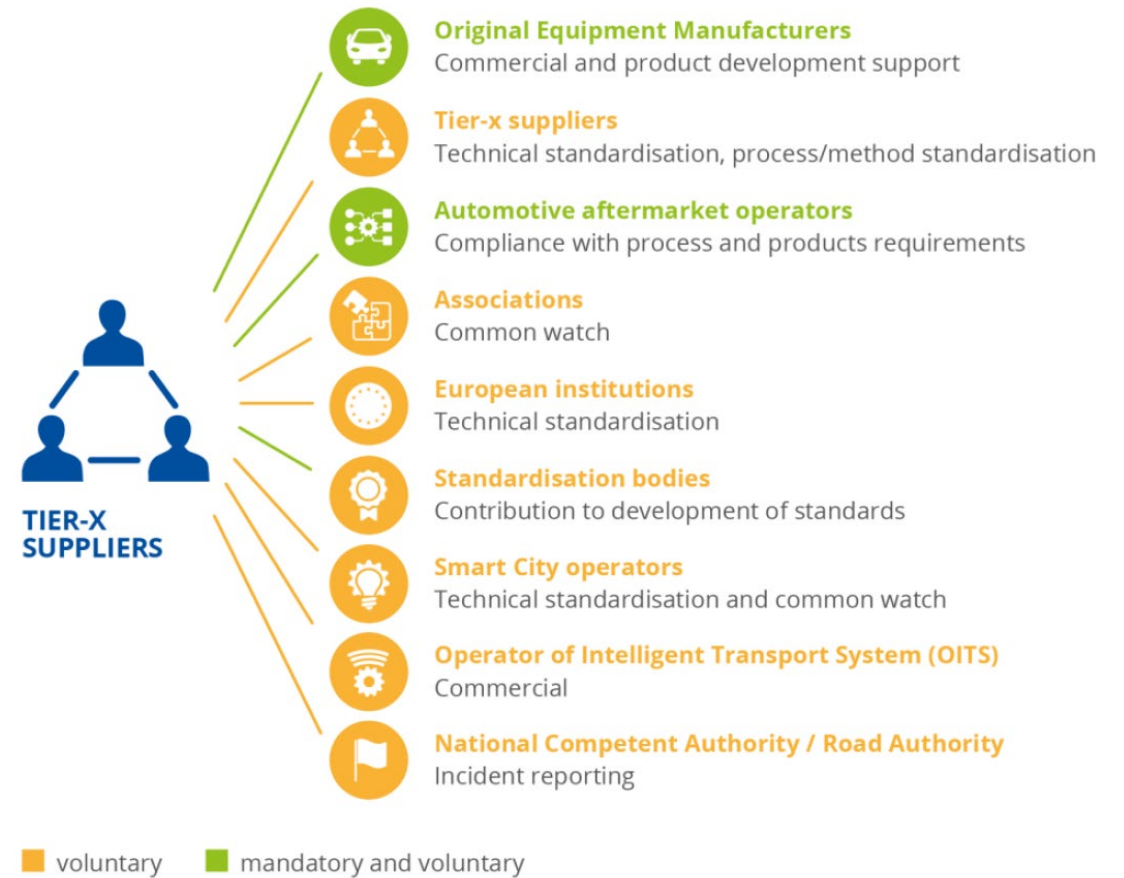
TIER-X SUPPLIERS

Original Equipment Manufacturers
Commercial and product development support

Tier-x suppliers
Technical standardisation, process/method standardisation

Automotive aftermarket operators
Compliance with process and products requirements

Associations
Common watch

European institutions
Technical standardisation

Standardisation bodies
Contribution to development of standards

Smart City operators
Technical standardisation and common watch

Operator of Intelligent Transport System (OITS)
Commercial

National Competent Authority / Road Authority
Incident reporting

voluntary mandatory and voluntary